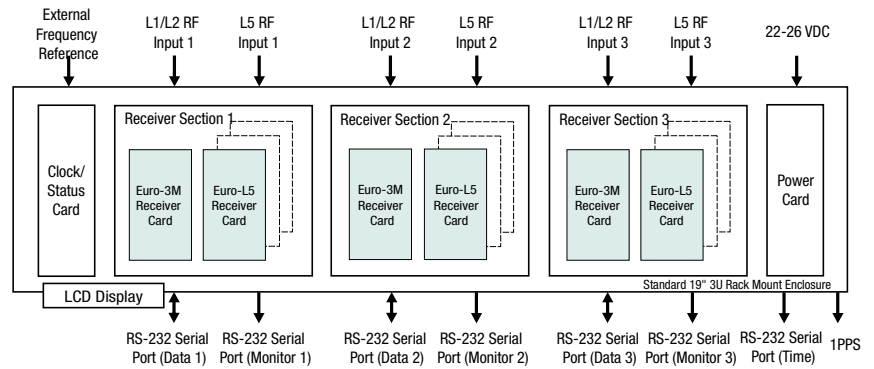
External Frequency Reference

L1/L2 RF Input 1

L5 RF Input 1

L1/L2 RF Input 2

L5 RF Input 2

L1/L2 RF Input 3

L5 RF Input 3

22-26 VDC

Clock/ Status Card

Receiver Section 1

Euro-3M Receiver Card

Euro-L5 Receiver Card

Receiver Section 2

Euro-3M Receiver Card

Euro-L5 Receiver Card

Receiver Section 3

Euro-3M Receiver Card

Euro-L5 Receiver Card

Power Card

Standard 19" 3U Rack Mount Enclosure

LCD Display

RS-232 Serial Port (Data 1)

RS-232 Serial Port (Monitor 1)

RS-232 Serial Port (Data 2)

RS-232 Serial Port (Monitor 2)

RS-232 Serial Port (Data 3)

RS-232 Serial Port (Monitor 3)

RS-232 Serial Port (Time)

1PPS